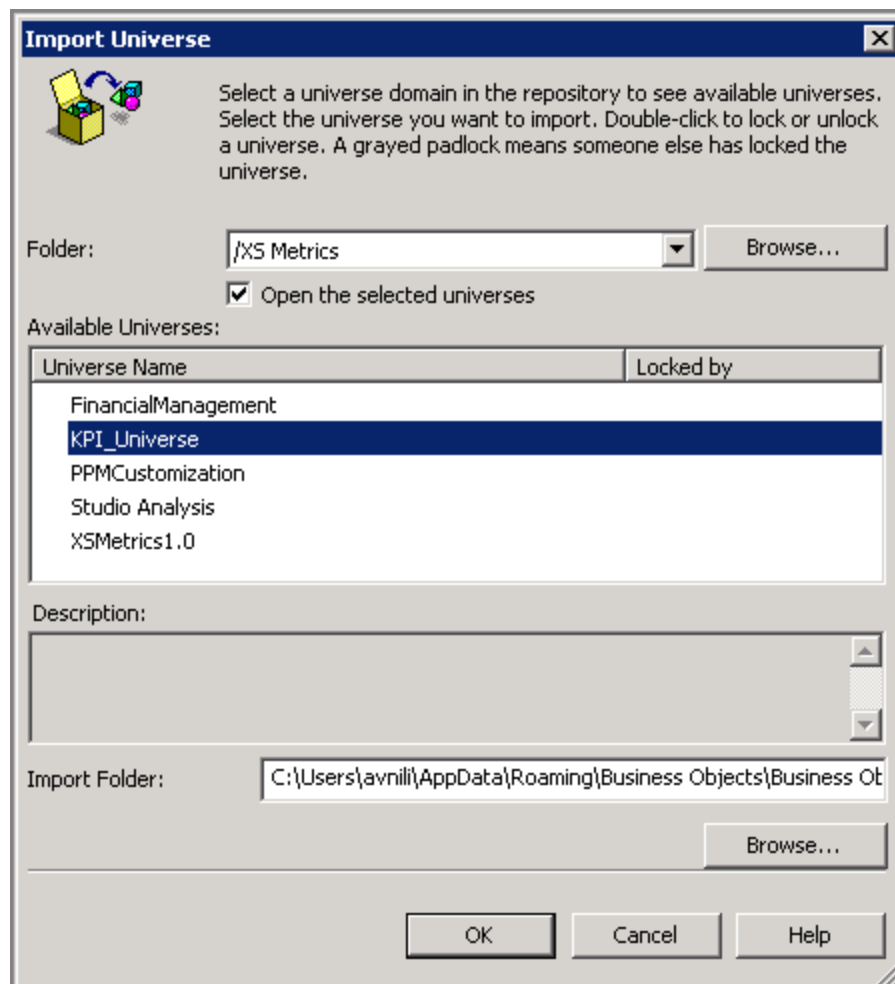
Import Universe

Select a universe domain in the repository to see available universes. Select the universe you want to import. Double-click to lock or unlock a universe. A grayed padlock means someone else has locked the universe.

Folder: /XS Metrics Browse...

Open the selected universes

Available Universes:

| Universe Name | Locked by |
|---|---|
| FinancialManagement | |
| KPI_Universe | |
| PPMCustomization | |
| Studio Analysis | |
| XSMetrics1.0 | |

Description:

Import Folder: C:\Users\avnili\AppData\Roaming\Business Objects\Business Ob

Browse...

OK Cancel Help